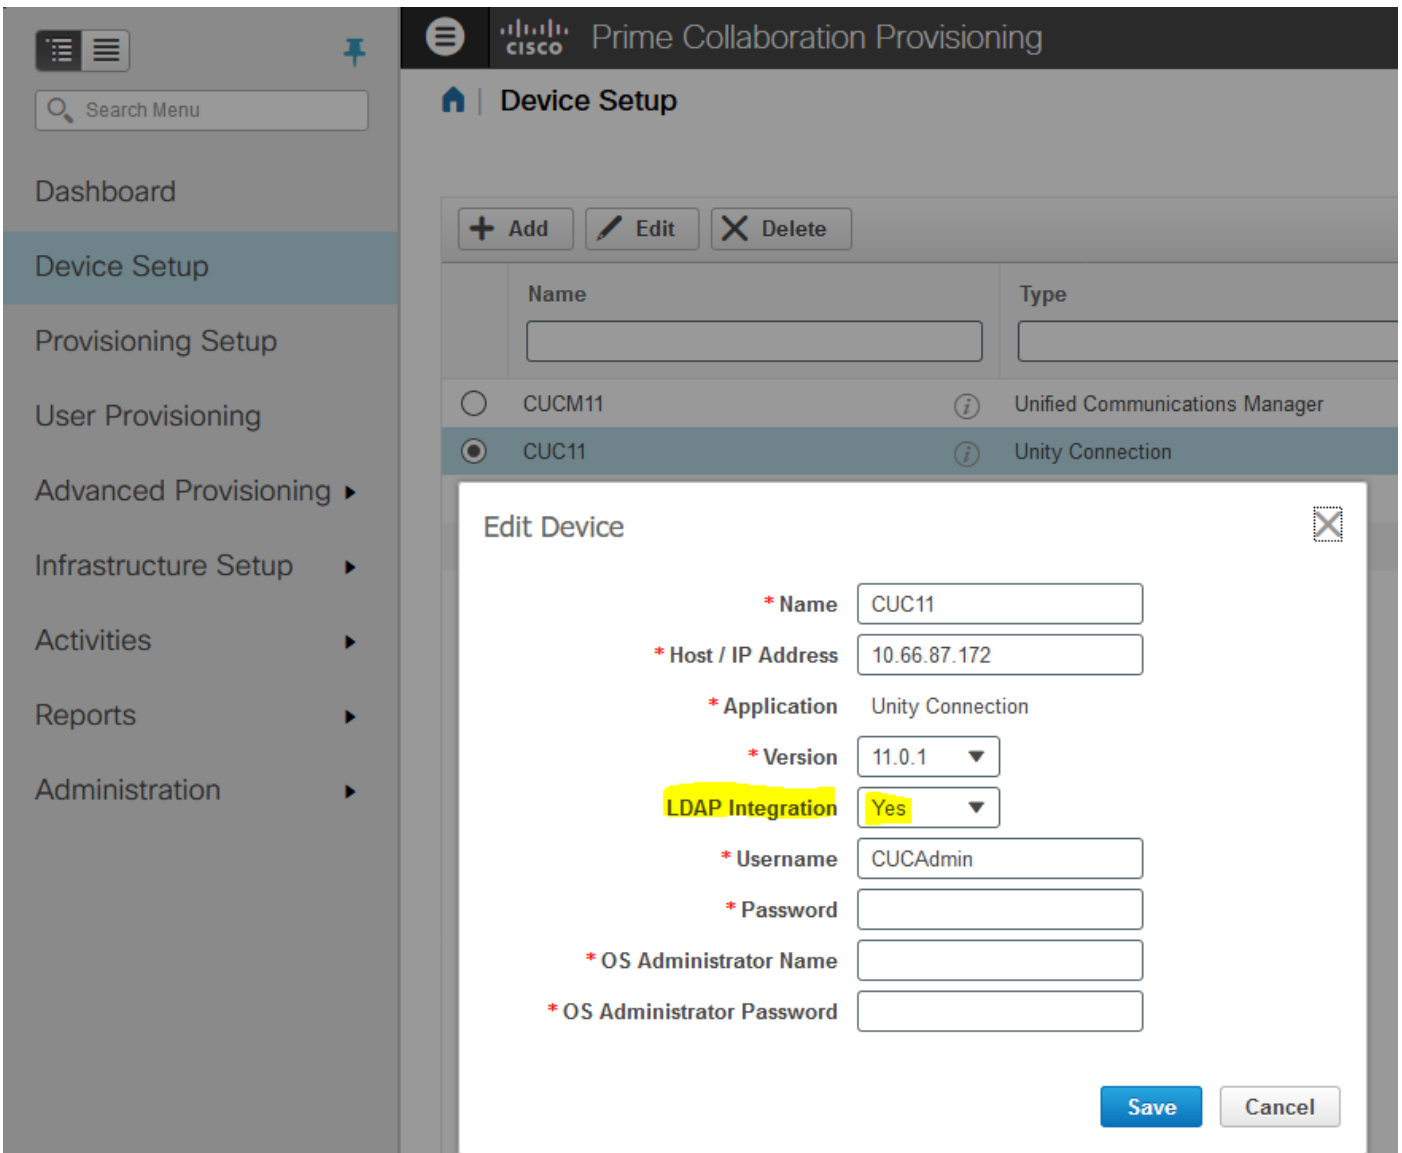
Search Menu

Dashboard

Device Setup

Provisioning Setup

User Provisioning

Advanced Provisioning

Infrastructure Setup

Activities

Reports

Administration

cisco Prime Collaboration Provisioning

Device Setup

Add Edit Delete

| | Name | Type |
|---|---|---|
| ○ | CUCM11 | Unified Communications Manager |
| ◉ | CUC11 | Unity Connection |

Edit Device

* Name CUC11

* Host / IP Address 10.66.87.172

* Application Unity Connection

* Version 11.0.1

LDAP Integration Yes

* Username CUCAdmin

* Password

* OS Administrator Name

* OS Administrator Password

Save Cancel